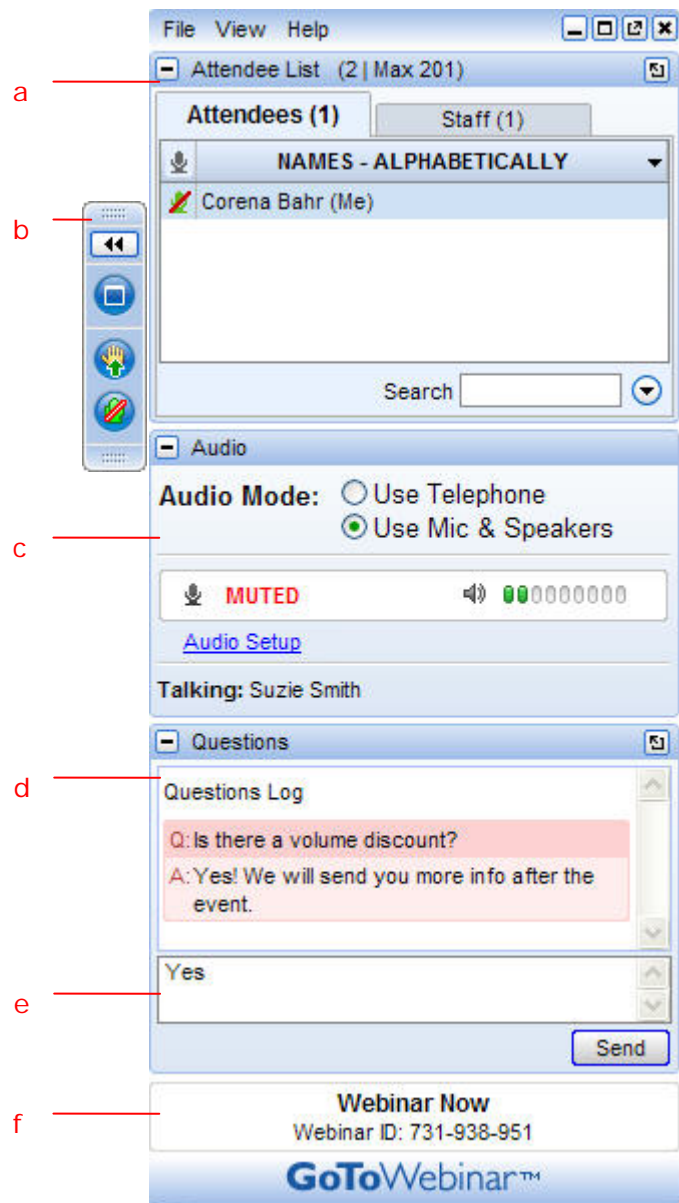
File View Help

a

Attendee List (2 | Max 201)

Attendees (1)

Staff (1)

NAMES - ALPHABETICALLY

b

Corena Bahr (Me)

Search

Audio

Audio Mode: Use Telephone
Use Mic & Speakers

c

MUTED

Audio Setup

Talking: Suzie Smith

Questions

d

Questions Log

Q: Is there a volume discount?

A: Yes! We will send you more info after the event.

e

Yes

Send

f

Webinar Now
Webinar ID: 731-938-951

GoToWebinar™